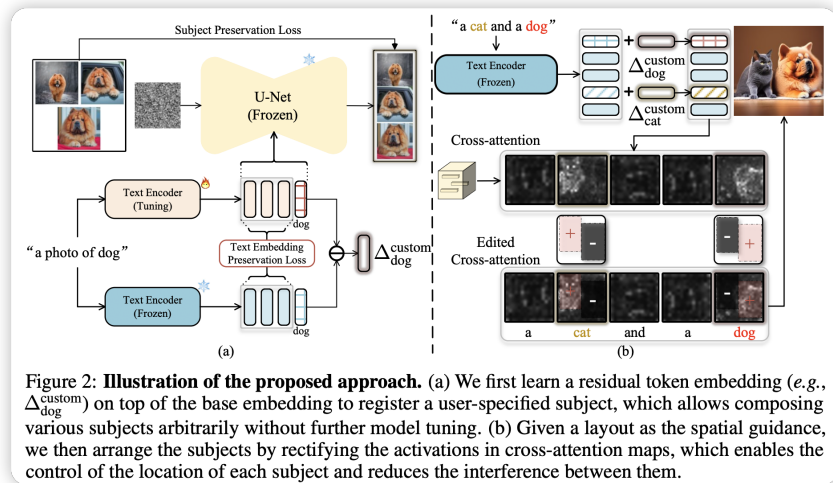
Subject Preservation Loss

U-Net
(Frozen)

Text Encoder
(Tuning)

dog

"a photo of dog"

Text Embedding
Preservation Loss

$\Delta_{\text{dog}}^{\text{custom}}$

Text Encoder
(Frozen)

dog

(a)

"a cat and a dog"

Text Encoder
(Frozen)

$\Delta_{\text{dog}}^{\text{custom}}$

$\Delta_{\text{cat}}^{\text{custom}}$

Cross-attention

Edited
Cross-attention

+ -

- +

- -

a cat and a dog

(b)

Figure 2: **Illustration of the proposed approach.** (a) We first learn a residual token embedding (*e.g.*, $\Delta_{\text{dog}}^{\text{custom}}$) on top of the base embedding to register a user-specified subject, which allows composing various subjects arbitrarily without further model tuning. (b) Given a layout as the spatial guidance, we then arrange the subjects by rectifying the activations in cross-attention maps, which enables the control of the location of each subject and reduces the interference between them.